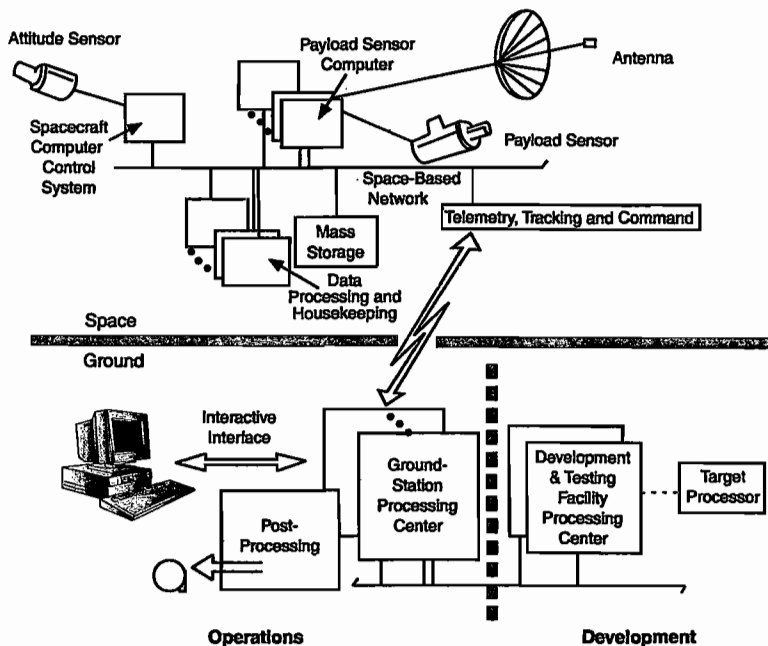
Attitude Sensor

Payload Sensor Computer

Antenna

Spacecraft Computer Control System

Payload Sensor

Space-Based Network

Telemetry, Tracking and Command

Mass Storage

Data Processing and Housekeeping

Space

Ground

Interactive Interface

Ground-Station Processing Center

Development & Testing Facility Processing Center

Target Processor

Post-Processing

Operations

Development